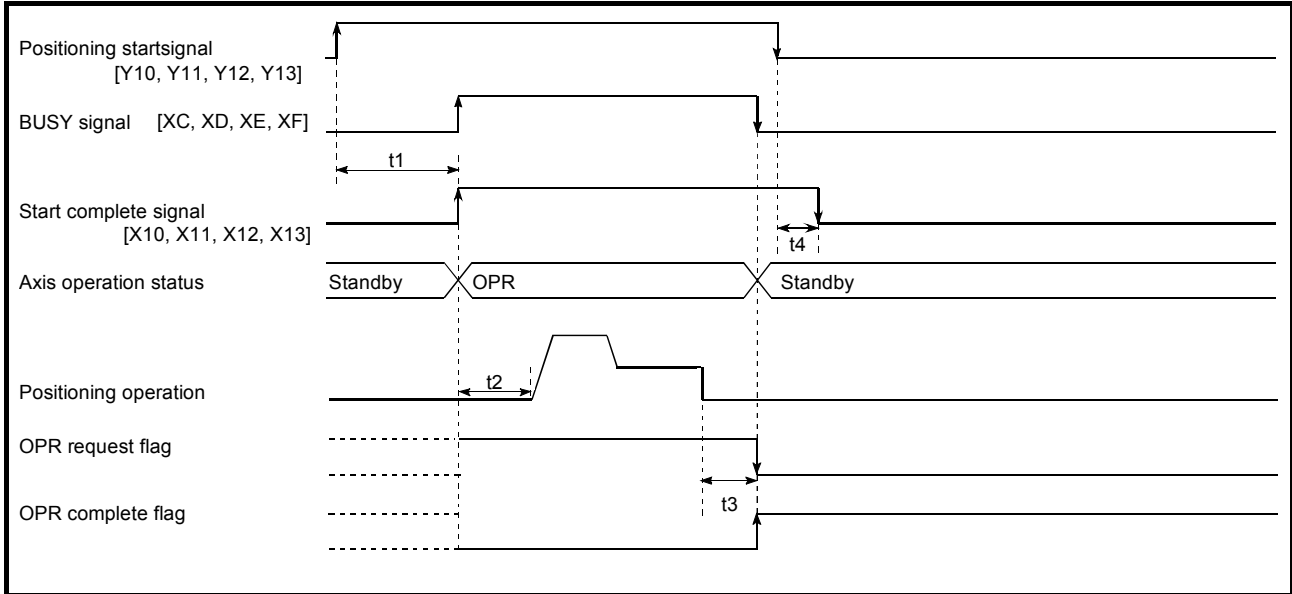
Positioning startsignal
[Y10, Y11, Y12, Y13]

BUSY signal [XC, XD, XE, XF]

t1

Start complete signal
[X10, X11, X12, X13]

t4

Axis operation status

Standby

OPR

Standby

Positioning operation

t2

OPR request flag

OPR complete flag

t3